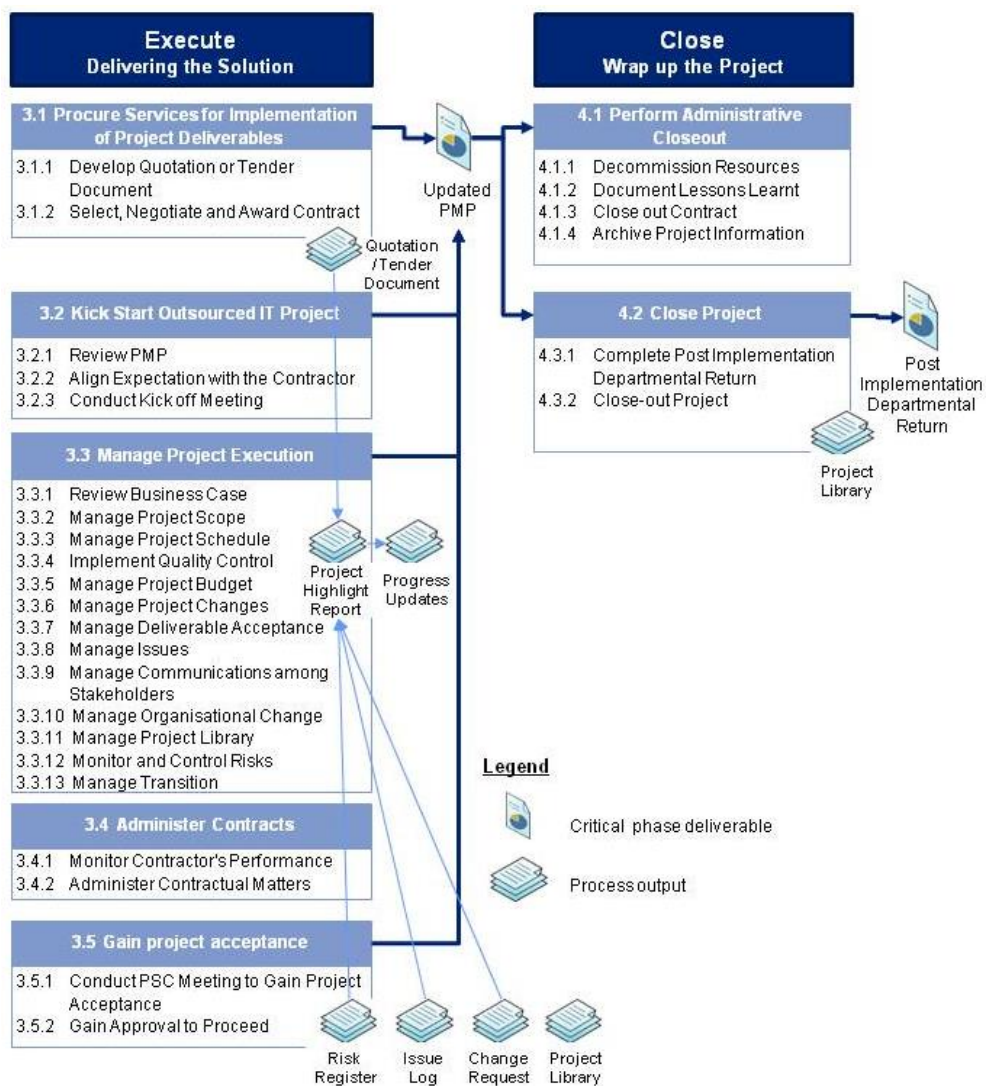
Execute
Delivering the Solution

3.1 Procure Services for Implementation of Project Deliverables
3.1.1 Develop Quotation or Tender Document
3.1.2 Select, Negotiate and Award Contract

Quotation /Tender Document

Updated PMP

3.2 Kick Start Outsourced IT Project
3.2.1 Review PMP
3.2.2 Align Expectation with the Contractor
3.2.3 Conduct Kick off Meeting

3.3 Manage Project Execution
3.3.1 Review Business Case
3.3.2 Manage Project Scope
3.3.3 Manage Project Schedule
3.3.4 Implement Quality Control
3.3.5 Manage Project Budget
3.3.6 Manage Project Changes
3.3.7 Manage Deliverable Acceptance
3.3.8 Manage Issues
3.3.9 Manage Communications among Stakeholders
3.3.10 Manage Organisational Change
3.3.11 Manage Project Library
3.3.12 Monitor and Control Risks
3.3.13 Manage Transition

Project Highlight Report

Progress Updates

3.4 Administer Contracts
3.4.1 Monitor Contractor's Performance
3.4.2 Administer Contractual Matters

3.5 Gain project acceptance
3.5.1 Conduct PSC Meeting to Gain Project Acceptance
3.5.2 Gain Approval to Proceed

Risk Register

Issue Log

Change Request

Project Library

Close
Wrap up the Project

4.1 Perform Administrative Closeout
4.1.1 Decommission Resources
4.1.2 Document Lessons Learnt
4.1.3 Close out Contract
4.1.4 Archive Project Information

4.2 Close Project
4.3.1 Complete Post Implementation Departmental Return
4.3.2 Close-out Project

Post Implementation Departmental Return

Project Library

Legend
Critical phase deliverable
Process output